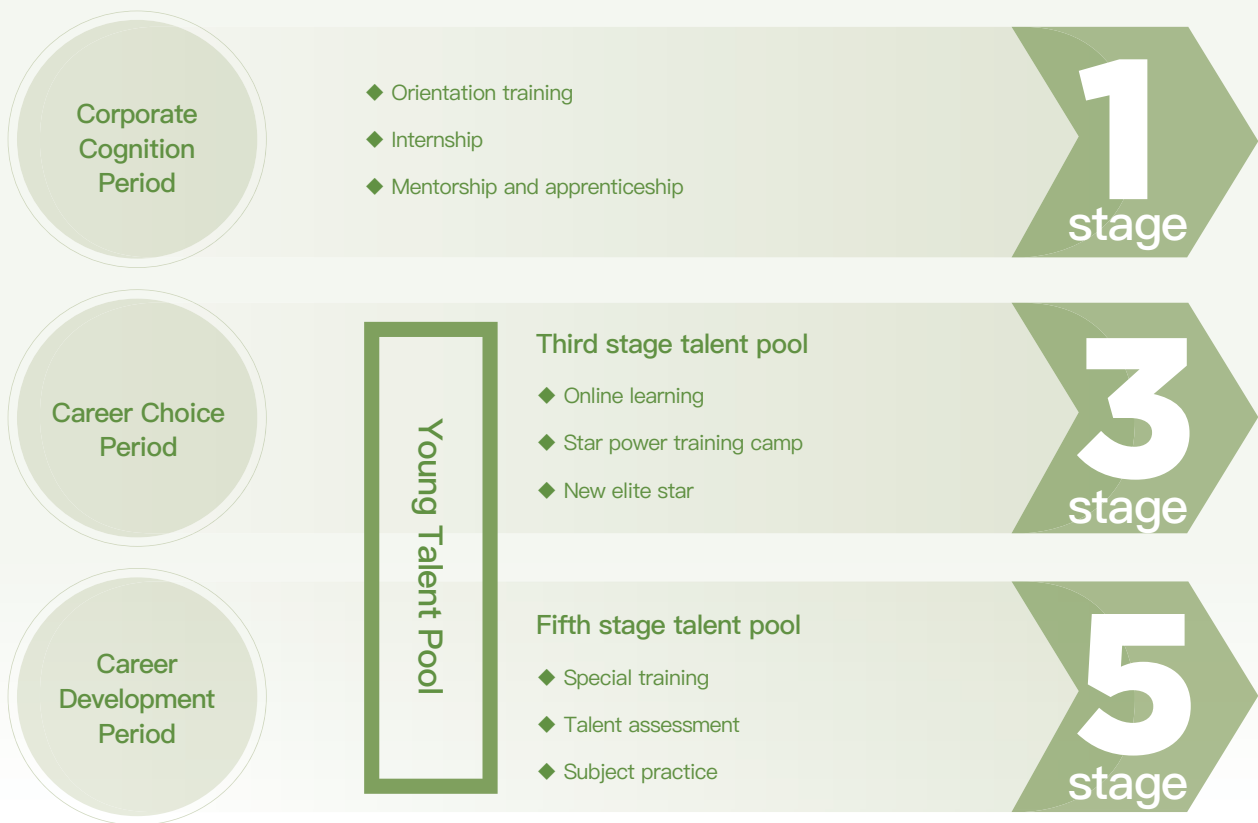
Corporate Cognition Period

◆ Orientation training
◆ Internship
◆ Mentorship and apprenticeship

1 stage

Career Choice Period

Young Talent Pool

Third stage talent pool
◆ Online learning
◆ Star power training camp
◆ New elite star

3 stage

Career Development Period

Fifth stage talent pool
◆ Special training
◆ Talent assessment
◆ Subject practice

5 stage